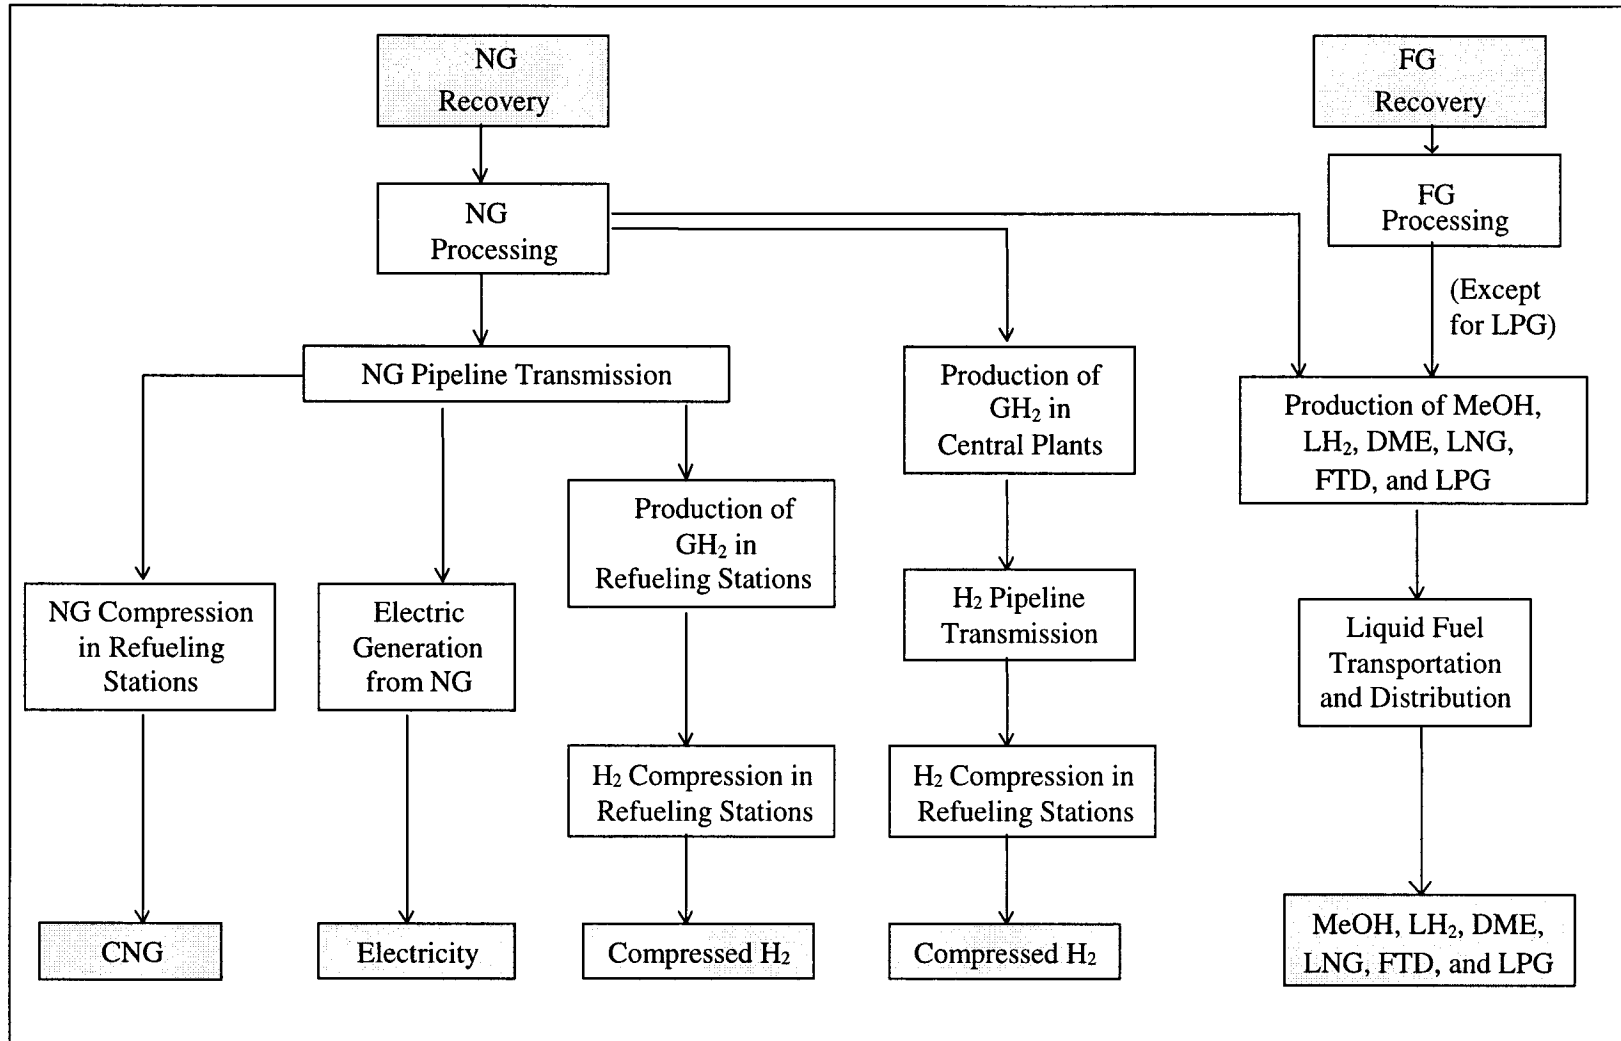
NG Recovery

FG Recovery

NG Processing

FG Processing

(Except for LPG)

NG Pipeline Transmission

Production of $GH_2$ in Central Plants

Production of MeOH, $LH_2$, DME, LNG, FTD, and LPG

Production of $GH_2$ in Refueling Stations

NG Compression in Refueling Stations

Electric Generation from NG

$H_2$ Pipeline Transmission

Liquid Fuel Transportation and Distribution

$H_2$ Compression in Refueling Stations

$H_2$ Compression in Refueling Stations

CNG

Electricity

Compressed $H_2$

Compressed $H_2$

MeOH, $LH_2$, DME, LNG, FTD, and LPG